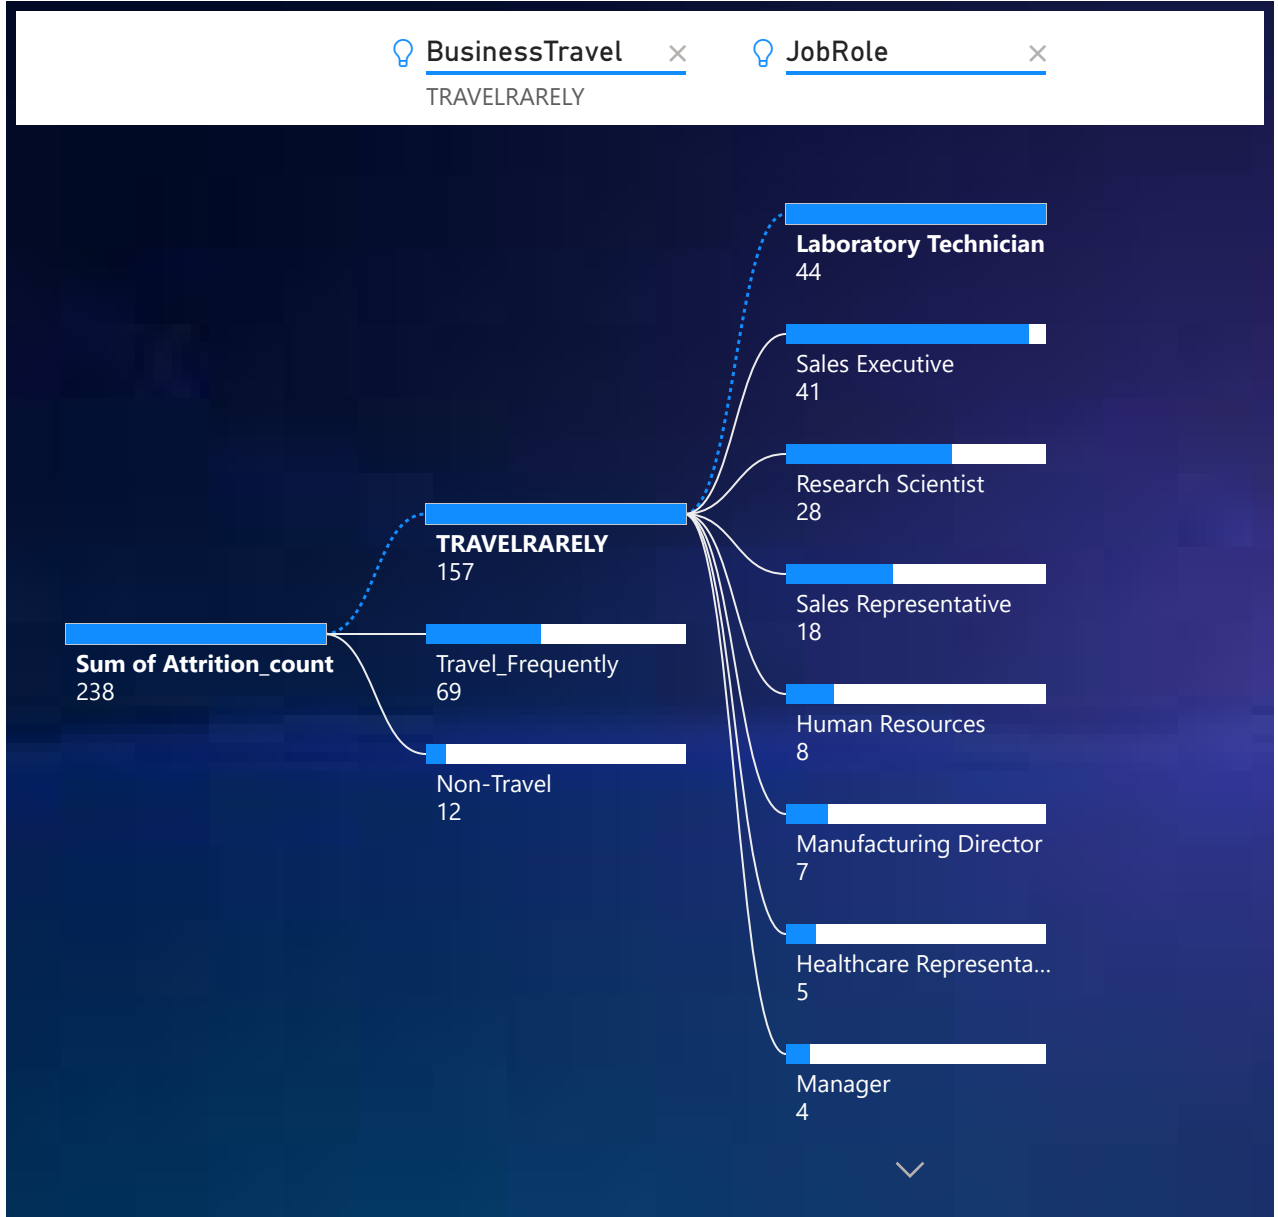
BusinessTravel ×
TRAVELRARELY

JobRole ×

Sum of Attrition_count
238

TRAVELRARELY
157

Travel_Frequently
69

Non-Travel
12

Laboratory Technician
44

Sales Executive
41

Research Scientist
28

Sales Representative
18

Human Resources
8

Manufacturing Director
7

Healthcare Representa...
5

Manager
4